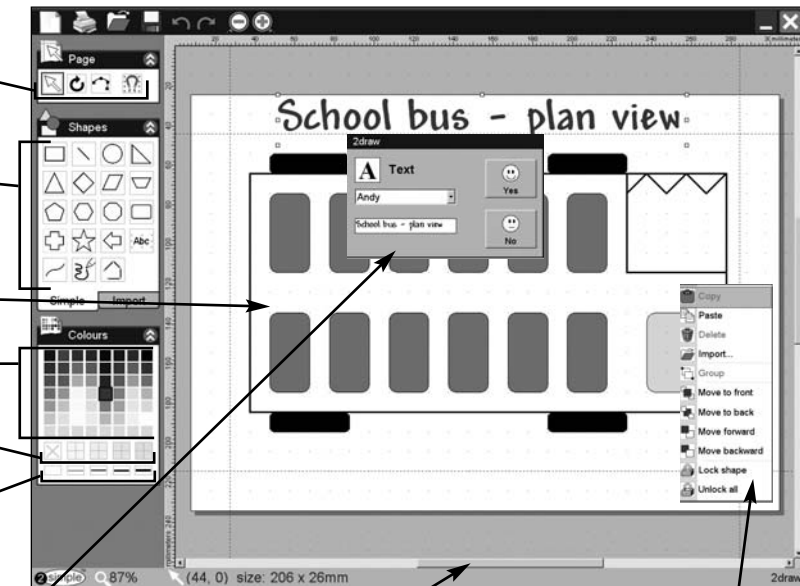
Page

Shapes

Abc

Simple Import

Colours

School bus - plan view

2draw

Text

Andy

Yes

School bus - plan view

No

Copy
Paste
Delete
Import...
Group
Move to front
Move to back
Move forward
Move backward
Lock shape
Unlock all

simple 87% (44, 0) size: 206 x 26mm 2draw